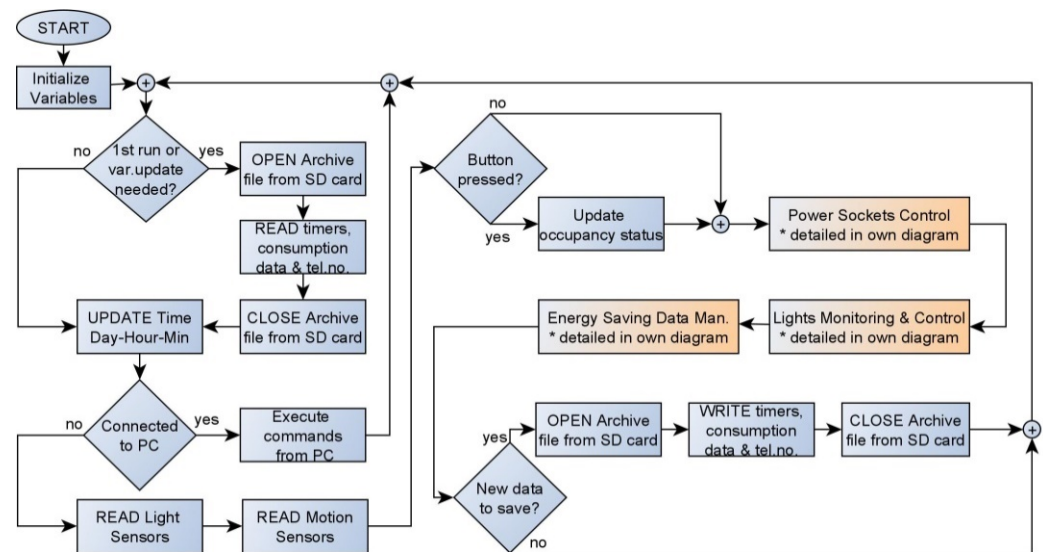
START

Initialize Variables

1st run or var.update needed?

no

yes

OPEN Archive file from SD card

READ timers, consumption data & tel.no.

CLOSE Archive file from SD card

UPDATE Time Day-Hour-Min

Connected to PC

no

yes

Execute commands from PC

READ Light Sensors

READ Motion Sensors

Button pressed?

no

yes

Update occupancy status

Power Sockets Control
* detailed in own diagram

Lights Monitoring & Control
* detailed in own diagram

Energy Saving Data Man.
* detailed in own diagram

New data to save?

yes

no

OPEN Archive file from SD card

WRITE timers, consumption data & tel.no.

CLOSE Archive file from SD card